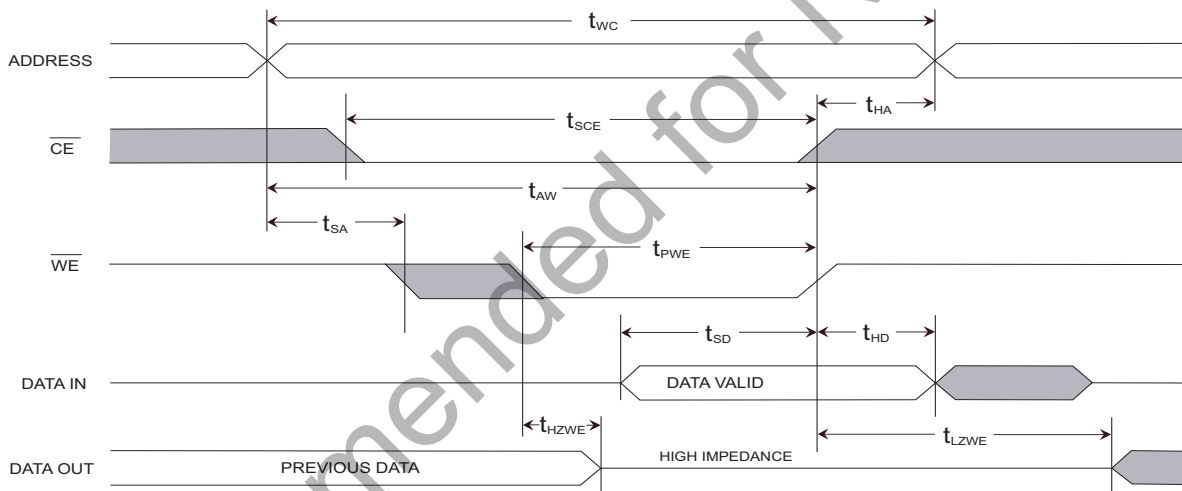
$t_{WC}$

ADDRESS

$t_{HA}$

$t_{SCE}$

$\overline{CE}$

$t_{AW}$

$t_{SA}$

$t_{PWE}$

$\overline{WE}$

$t_{SD}$

$t_{HD}$

DATA IN

DATA VALID

$t_{HZWE}$

$t_{LZWE}$

DATA OUT

PREVIOUS DATA

HIGH IMPEDANCE

mended for N